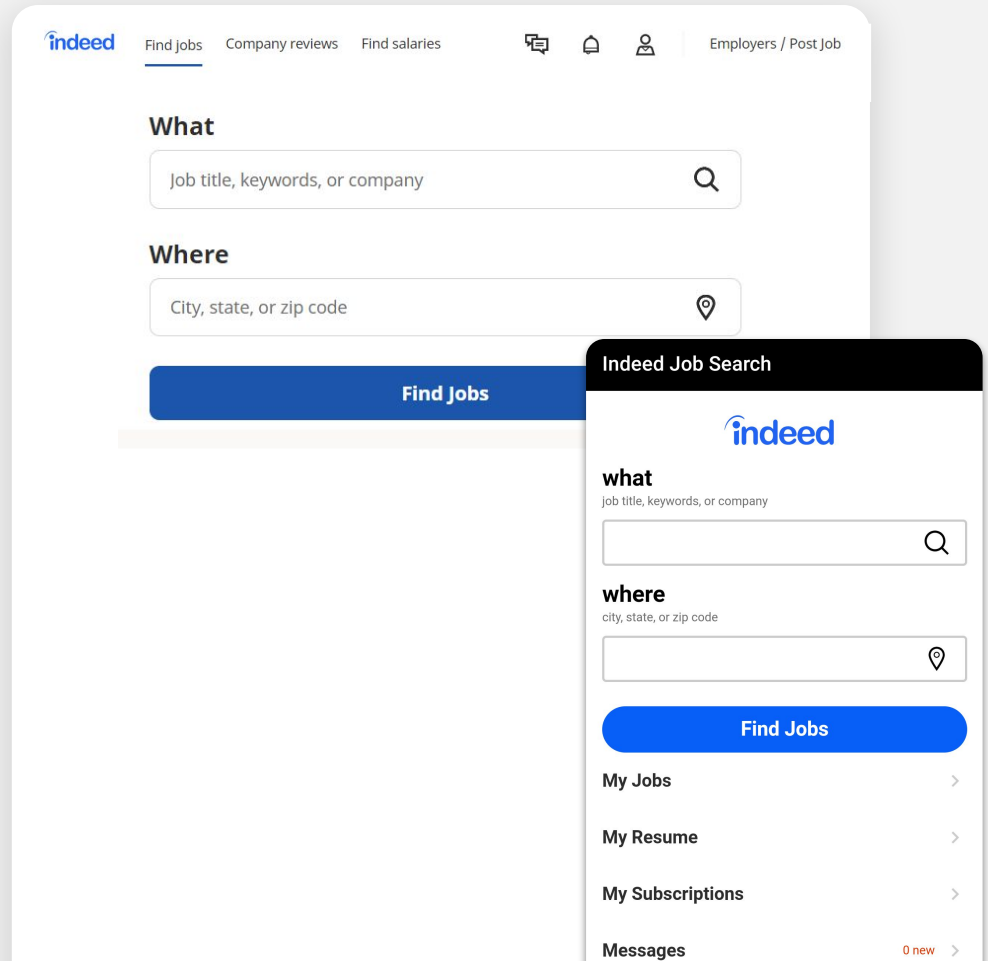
indeed Find jobs Company reviews Find salaries Employers / Post Job

What

Job title, keywords, or company

Where

City, state, or zip code

Find Jobs

Indeed Job Search

indeed

what
job title, keywords, or company

where
city, state, or zip code

Find Jobs

My Jobs

My Resume

My Subscriptions

Messages 0 new